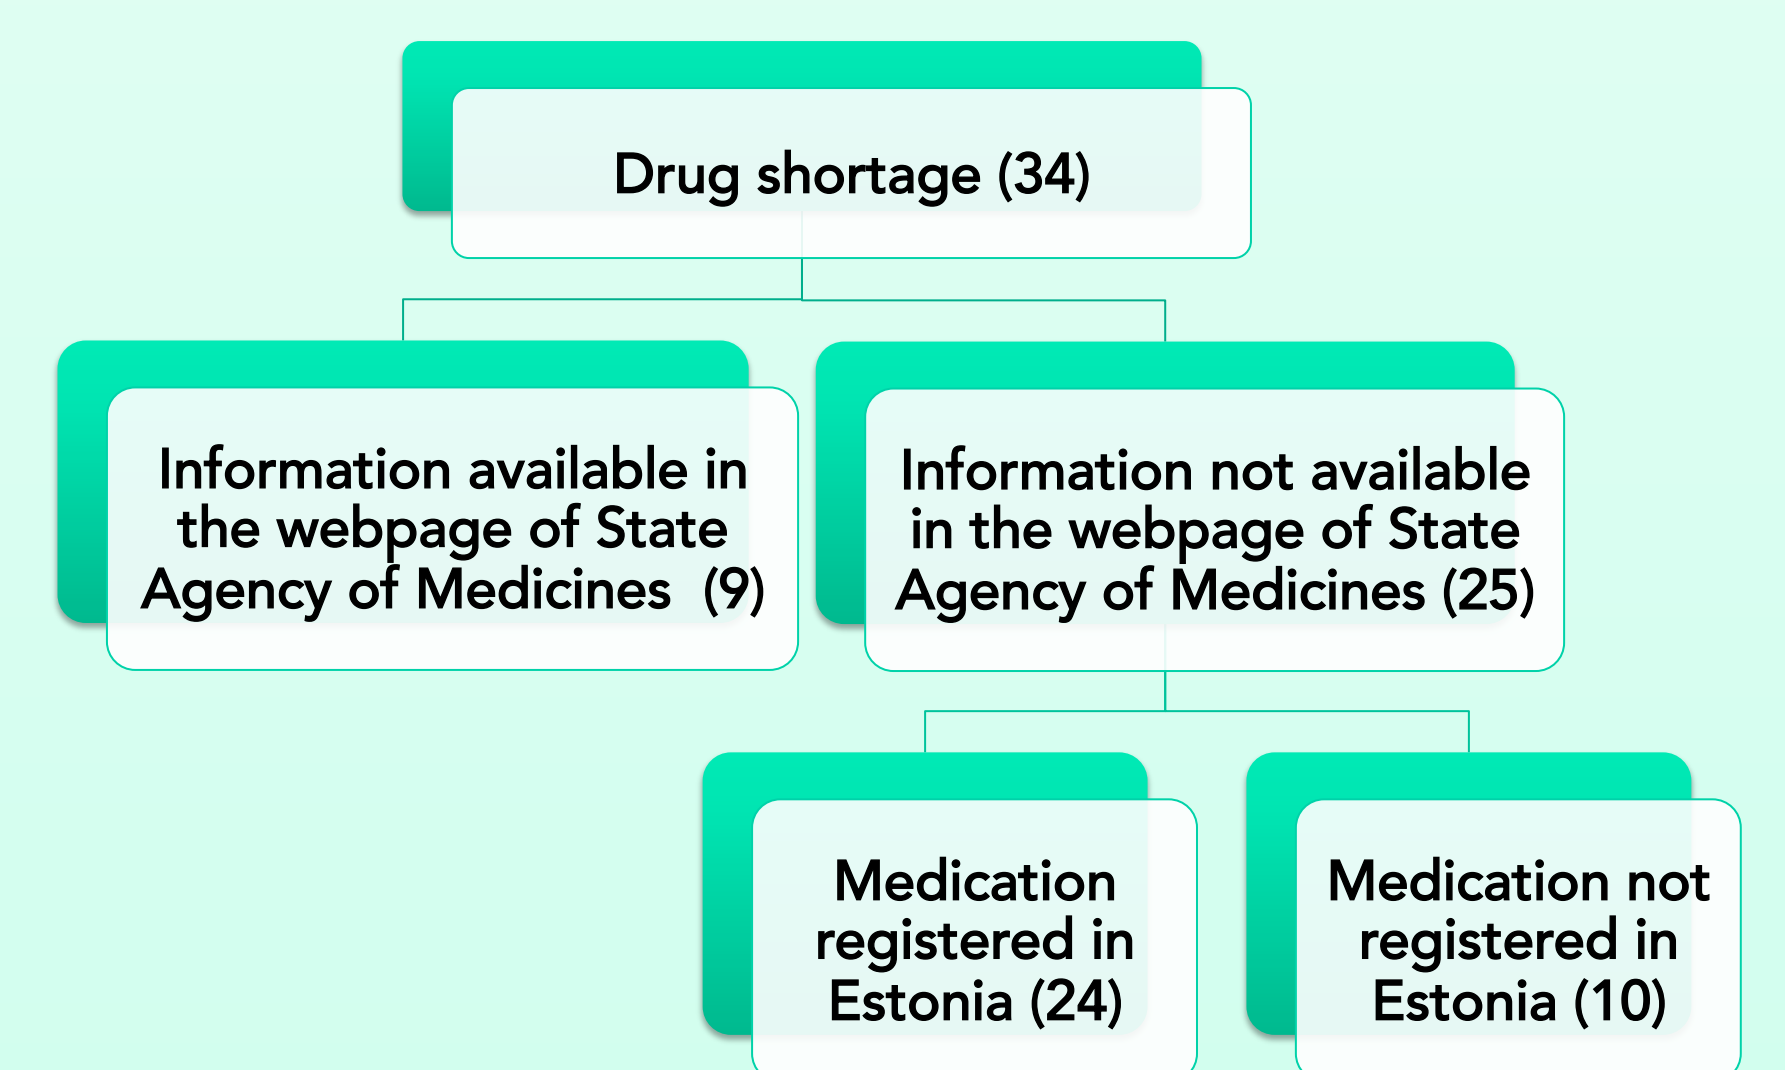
Drug shortage (34)

Information available in the webpage of State Agency of Medicines (9)

Information not available in the webpage of State Agency of Medicines (25)

Medication registered in Estonia (24)

Medication not registered in Estonia (10)